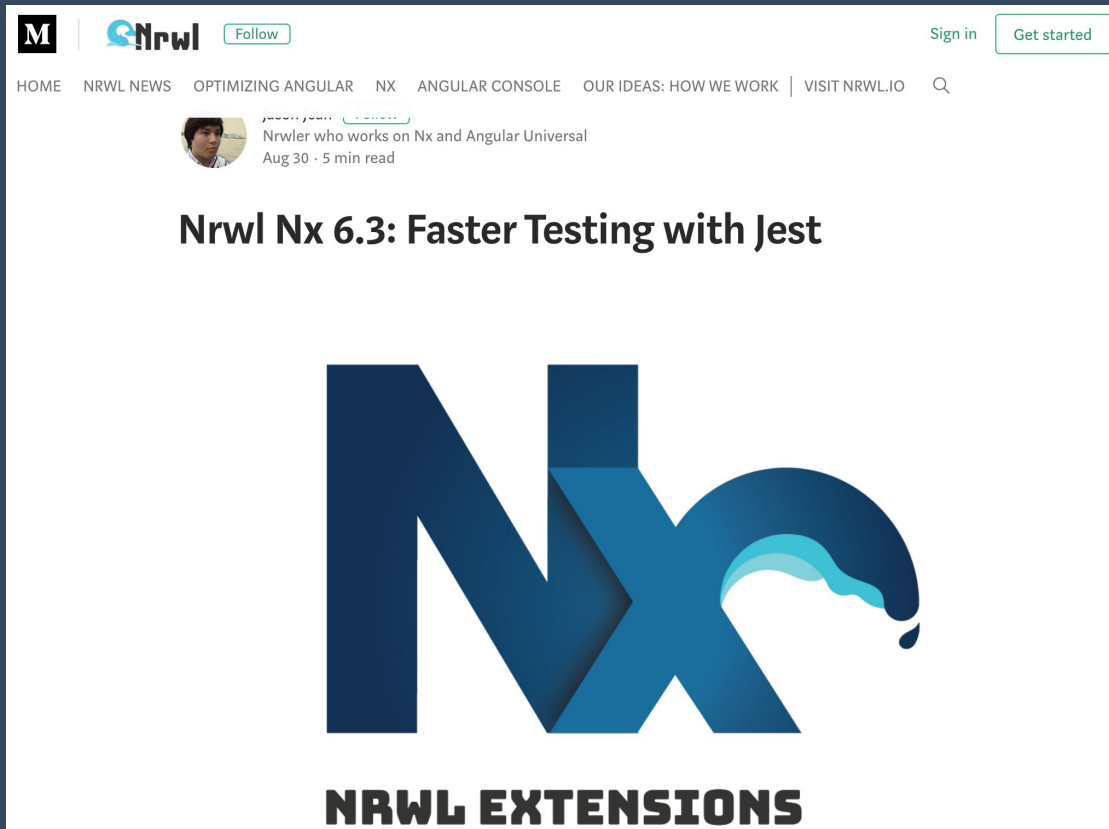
M Nrwl Follow Sign in Get started

HOME NRWL NEWS OPTIMIZING ANGULAR NX ANGULAR CONSOLE OUR IDEAS: HOW WE WORK | VISIT NRWL.IO

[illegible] Follow
Nrwler who works on Nx and Angular Universal
Aug 30 · 5 min read

Nrwl Nx 6.3: Faster Testing with Jest

Nx

NRWL EXTENSIONS